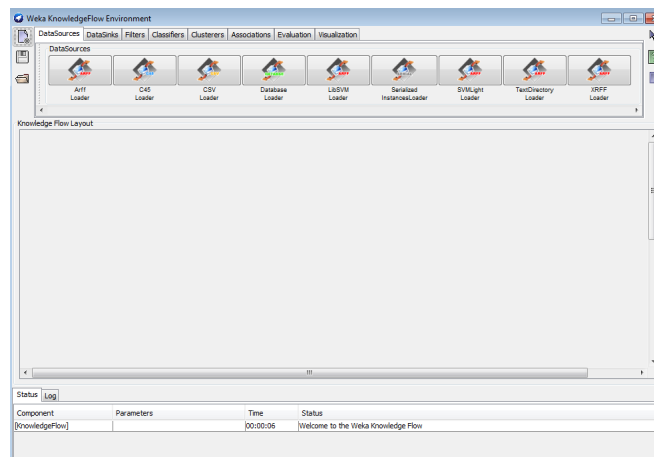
Weka KnowledgeFlow Environment

DataSources DataSinks Filters Classifiers Clusterers Associations Evaluation Visualization

DataSources

Arff Loader
C45 Loader
CSV Loader
Database Loader
LibSVM Loader
Serialized InstancesLoader
SVMLight Loader
TextDirectory Loader
XRFF Loader

Knowledge Flow Layout

Status Log

| Component | Parameters | Time | Status |
|---|---|---|---|
| [KnowledgeFlow] | | 00:00:06 | Welcome to the Weka Knowledge Flow |